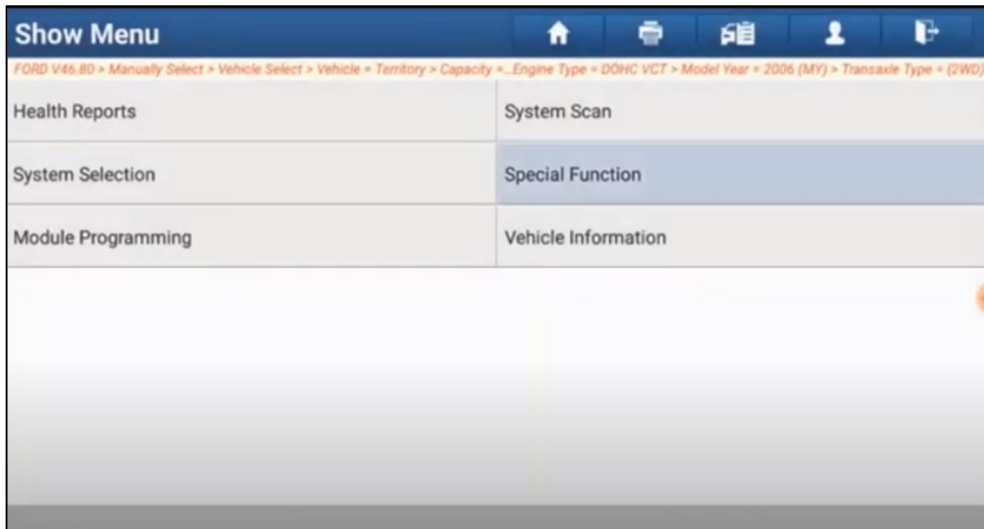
Show Menu

FORD V46.80 > Manually Select > Vehicle Select > Vehicle = Territory > Capacity =...Engine Type = DOHC VCT > Model Year = 2006 (MY) > Transaxle Type = (2WD)

| Health Reports | System Scan |
|---|---|
| System Selection | Special Function |
| Module Programming | Vehicle Information |